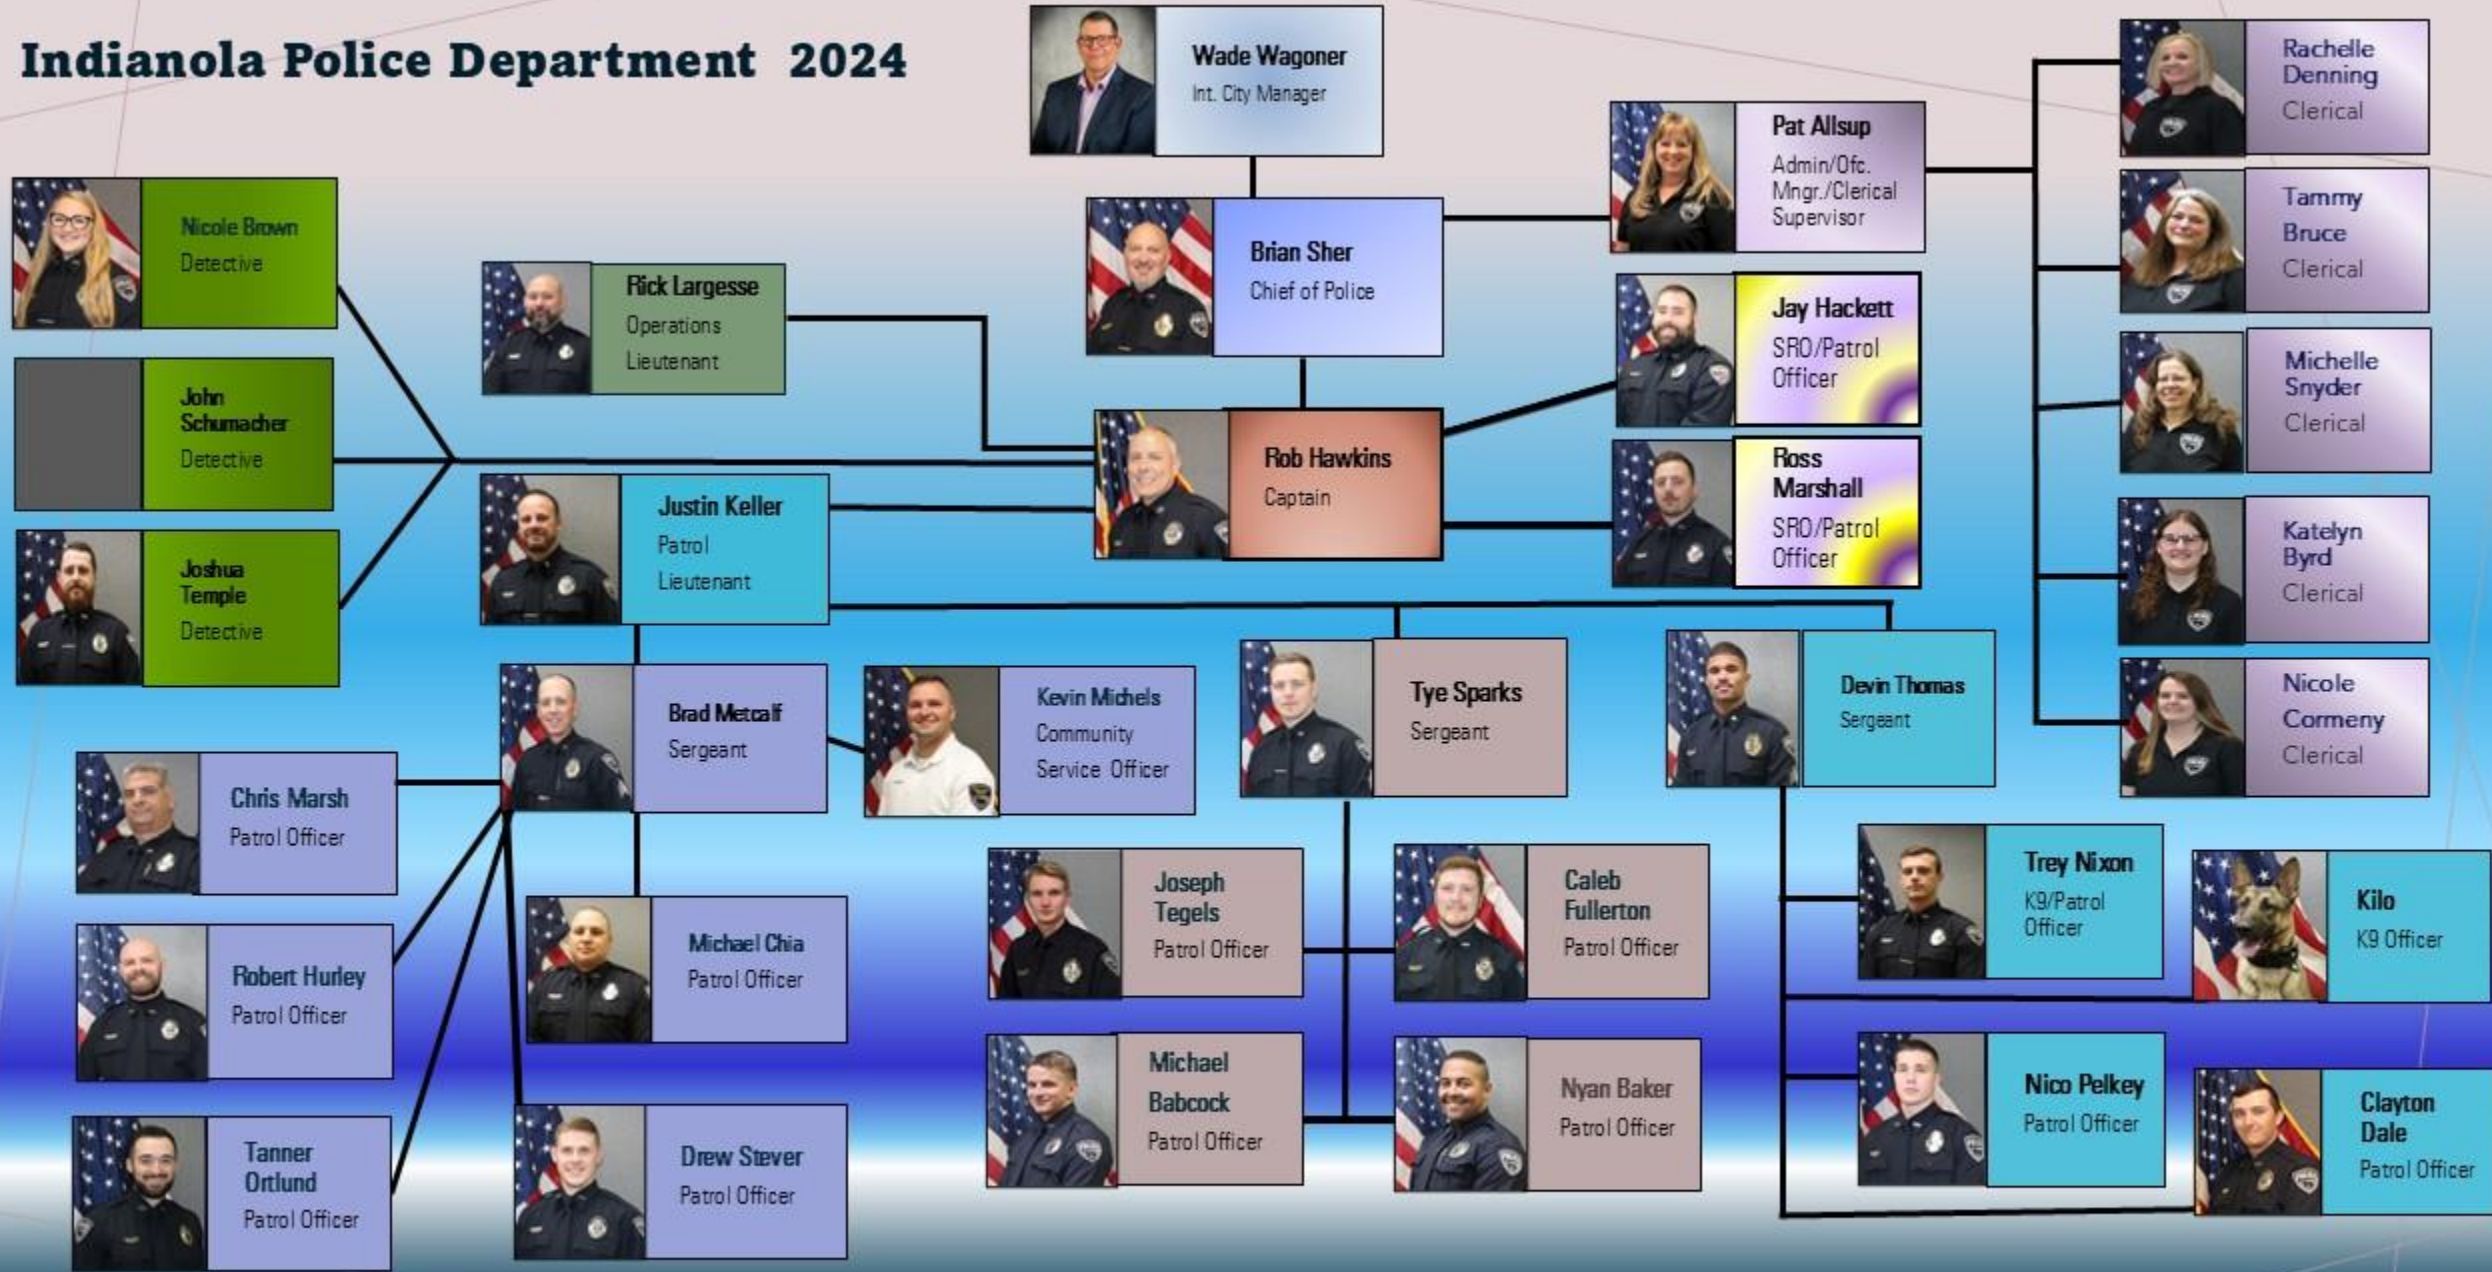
Indianola Police Department 2024

Wade Wagoner
Int. City Manager

Brian Sher
Chief of Police

Pat Allsup
Admin/Ofc. Mngr./Clerical Supervisor

Rachelle Denning
Clerical

Tammy Bruce
Clerical

Michelle Snyder
Clerical

Katelyn Byrd
Clerical

Nicole Cormeny
Clerical

Nicole Brown
Detective

John Schumacher
Detective

Joshua Temple
Detective

Rick Largesse
Operations Lieutenant

Rob Hawkins
Captain

Jay Hackett
SRO/Patrol Officer

Ross Marshall
SRO/Patrol Officer

Justin Keller
Patrol Lieutenant

Brad Metcalf
Sergeant

Kevin Michels
Community Service Officer

Tye Sparks
Sergeant

Devin Thomas
Sergeant

Chris Marsh
Patrol Officer

Robert Hurley
Patrol Officer

Tanner Ortlund
Patrol Officer

Michael Chia
Patrol Officer

Drew Stever
Patrol Officer

Joseph Tegels
Patrol Officer

Caleb Fullerton
Patrol Officer

Michael Babcock
Patrol Officer

Nyan Baker
Patrol Officer

Trey Nixon
K9/Patrol Officer

Kilo
K9 Officer

Nico Pelkey
Patrol Officer

Clayton Dale
Patrol Officer